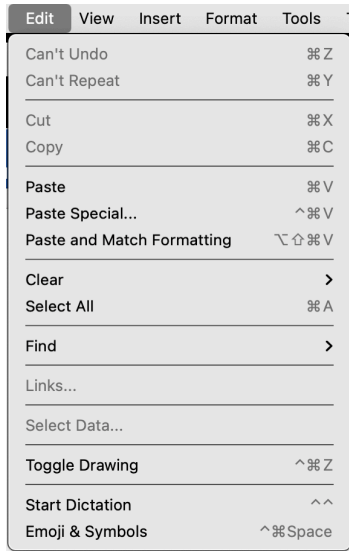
Edit View Insert Format Tools

Can't Undo ⌘Z
Can't Repeat ⌘Y

Cut ⌘X
Copy ⌘C

Paste ⌘V
Paste Special... ^⌘V
Paste and Match Formatting ⌥⇧⌘V

Clear >
Select All ⌘A

Find >

Links...

Select Data...

Toggle Drawing ^⌘Z

Start Dictation ^^
Emoji & Symbols ^⌘Space